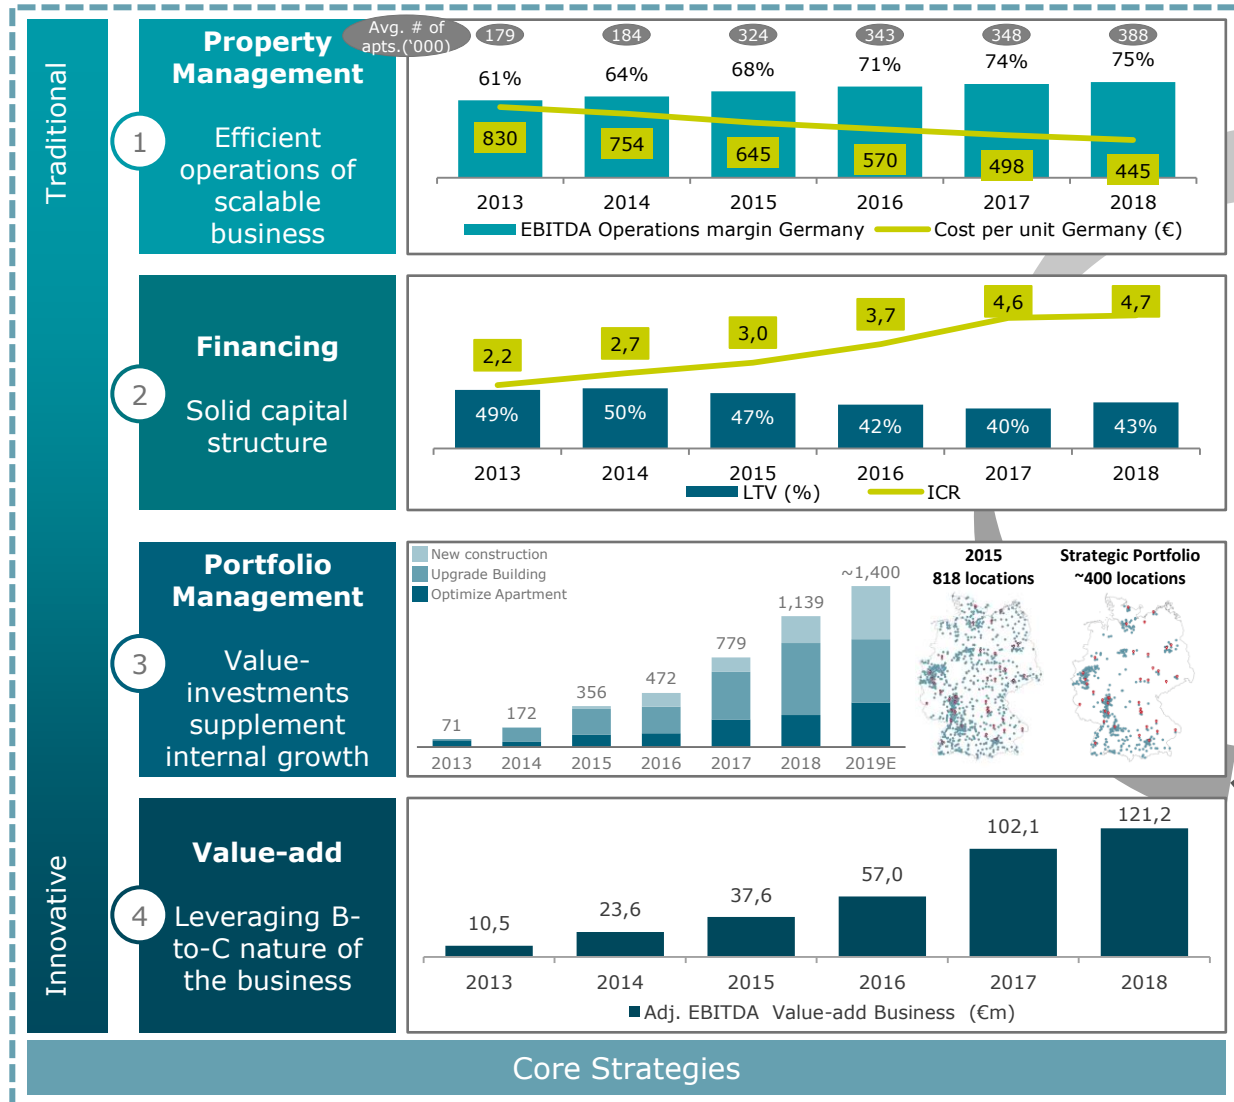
Traditional

Innovative

Property Management

1

Efficient operations of scalable business

Avg. # of apts.('000)

179 184 324 343 348 388

61% 64% 68% 71% 74% 75%

830 754 645 570 498 445

2013 2014 2015 2016 2017 2018

EBITDA Operations margin Germany
Cost per unit Germany (€)

Financing

2

Solid capital structure

2,2 2,7 3,0 3,7 4,6 4,7

49% 50% 47% 42% 40% 43%

2013 2014 2015 2016 2017 2018

LTV (%)
ICR

Portfolio Management

3

Value-investments supplement internal growth

New construction
Upgrade Building
Optimize Apartment

71 172 356 472 779 1,139 ~1,400

2013 2014 2015 2016 2017 2018 2019E

2015
818 locations

Strategic Portfolio
~400 locations

Value-add

4

Leveraging B-to-C nature of the business

10,5 23,6 37,6 57,0 102,1 121,2

2013 2014 2015 2016 2017 2018

Adj. EBITDA Value-add Business (€m)

Core Strategies